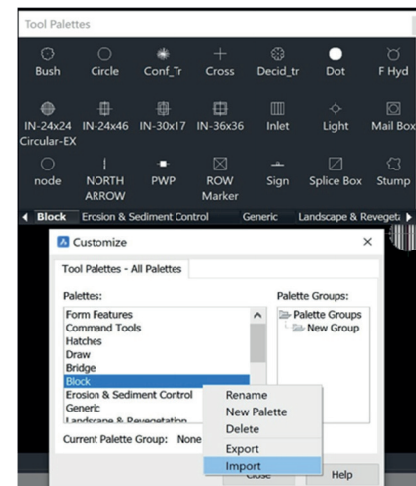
Tool Palettes

Bush
Circle
Conf_Tr
Cross
Decid_tr
Dot
F Hyd
IN-24x24 Circular-EX
IN-24x46
IN-30x17
IN-36x36
Inlet
Light
Mail Box
node
NORTH ARROW
PWP
ROW Marker
Sign
Splice Box
Stump

Block
Ersion & Sediment Control
Generic
Landscape & Revegeta

Customize
×

Tool Palettes - All Palettes

Palettes:
Form Features
Command Tools
Hatches
Draw
Bridge
Block
Erosion & Sediment Control
Generic
Landscape & Revegetation

Palette Groups:
Palette Groups
New Group

Rename
New Palette
Delete
Export
Import

Current Palette Group: None

Close
Help